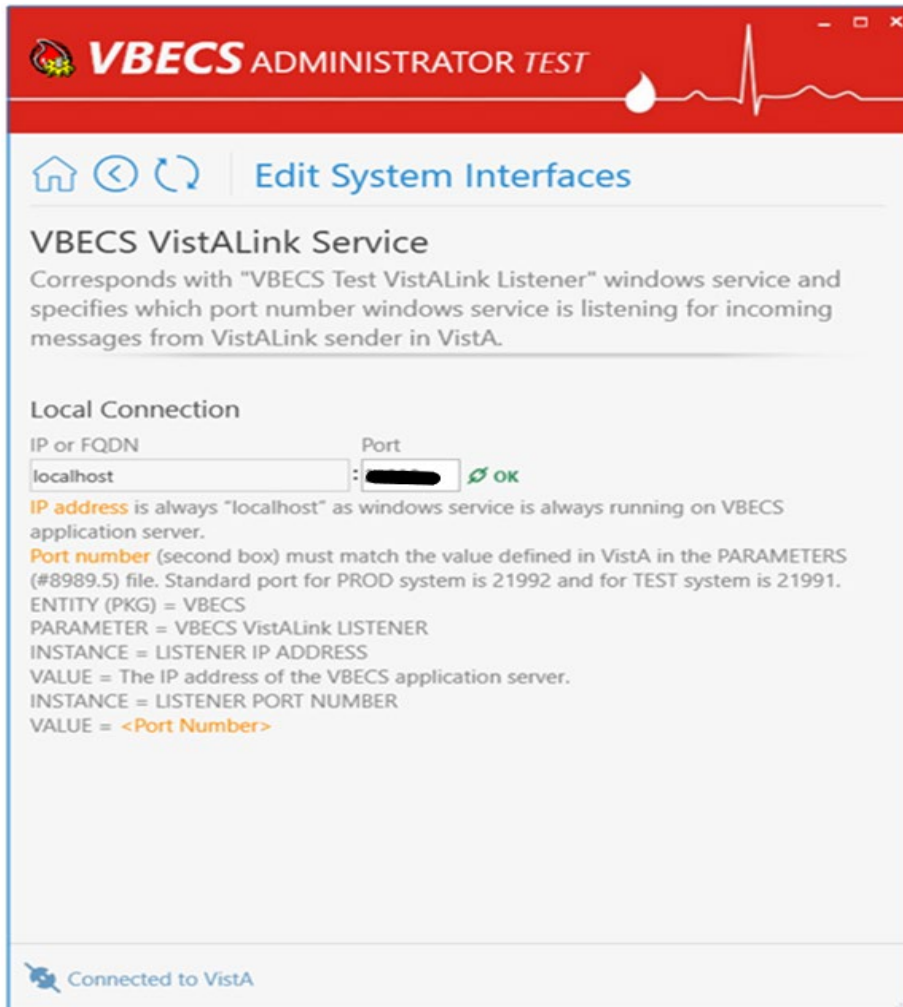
VBECS ADMINISTRATOR TEST

Edit System Interfaces

VBECS VistALink Service

Corresponds with "VBECS Test VistALink Listener" windows service and specifies which port number windows service is listening for incoming messages from VistALink sender in VistA.

Local Connection

IP or FQDN

Port

localhost

: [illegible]

OK

IP address is always "localhost" as windows service is always running on VBECS application server.

Port number (second box) must match the value defined in VistA in the PARAMETERS (#8989.5) file. Standard port for PROD system is 21992 and for TEST system is 21991.

ENTITY (PKG) = VBECS

PARAMETER = VBECS VistALink LISTENER

INSTANCE = LISTENER IP ADDRESS

VALUE = The IP address of the VBECS application server.

INSTANCE = LISTENER PORT NUMBER

VALUE = <Port Number>

Connected to VistA